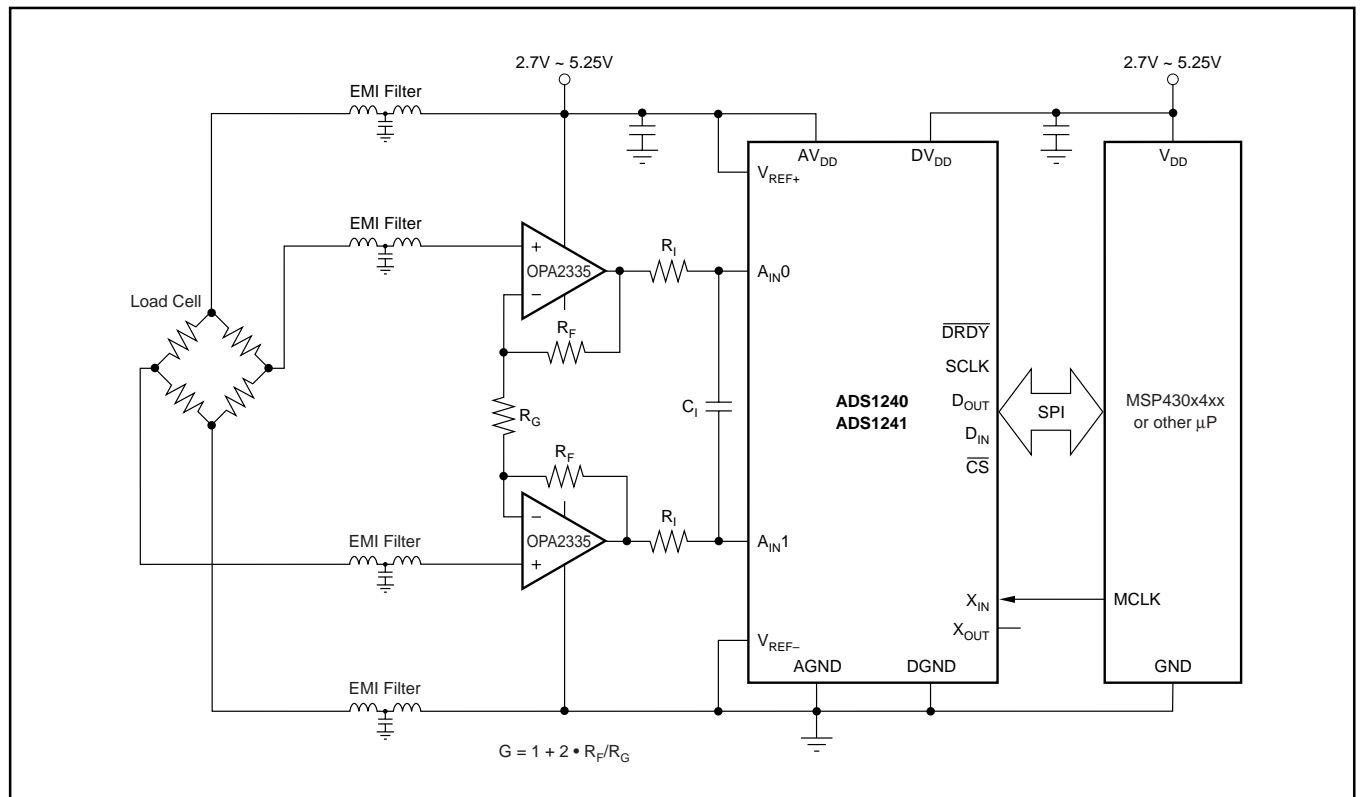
2.7V ~ 5.25V

2.7V ~ 5.25V

EMI Filter

$AV_{DD}$

$DV_{DD}$

$V_{DD}$

$V_{REF+}$

EMI Filter

+

OPA2335

−

$R_I$

$A_{IN}0$

Load Cell

$R_F$

$\overline{DRDY}$

SCLK

$R_G$

$C_I$

ADS1240
ADS1241

$D_{OUT}$

$D_{IN}$

$\overline{CS}$

SPI

MSP430x4xx
or other µP

$R_F$

−

OPA2335

+

$R_I$

$A_{IN}1$

EMI Filter

$X_{IN}$

MCLK

$X_{OUT}$

$V_{REF-}$

AGND

DGND

GND

EMI Filter

$G = 1 + 2 \bullet R_F/R_G$